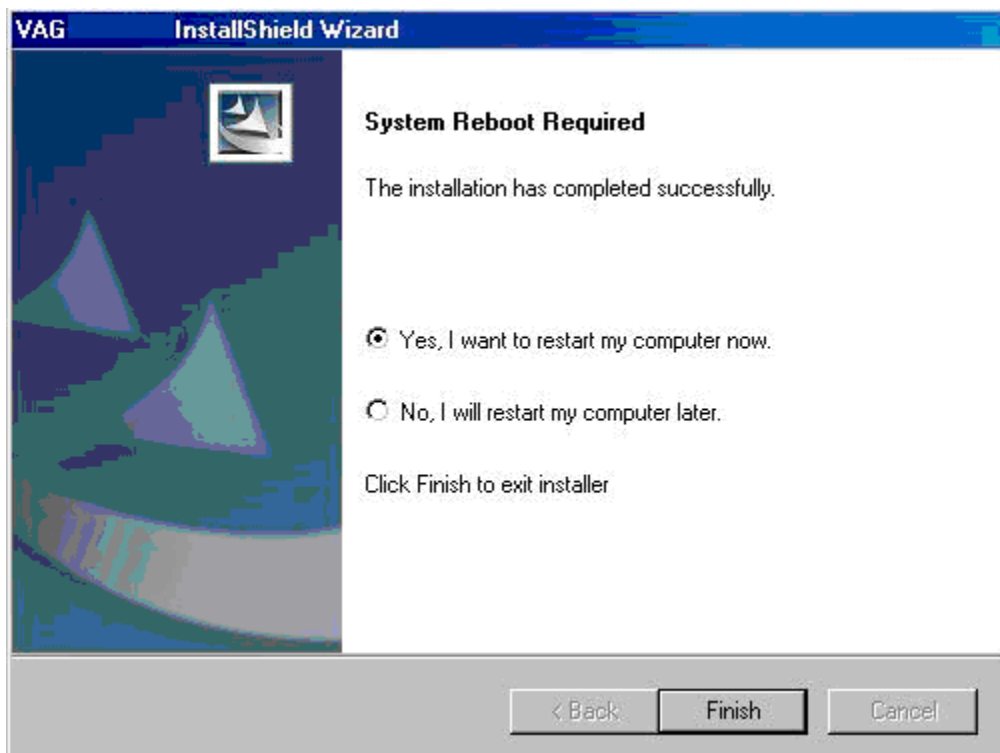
VAG InstallShield Wizard

System Reboot Required

The installation has completed successfully.

Yes, I want to restart my computer now.

No, I will restart my computer later.

Click Finish to exit installer

< Back
Finish
Cancel